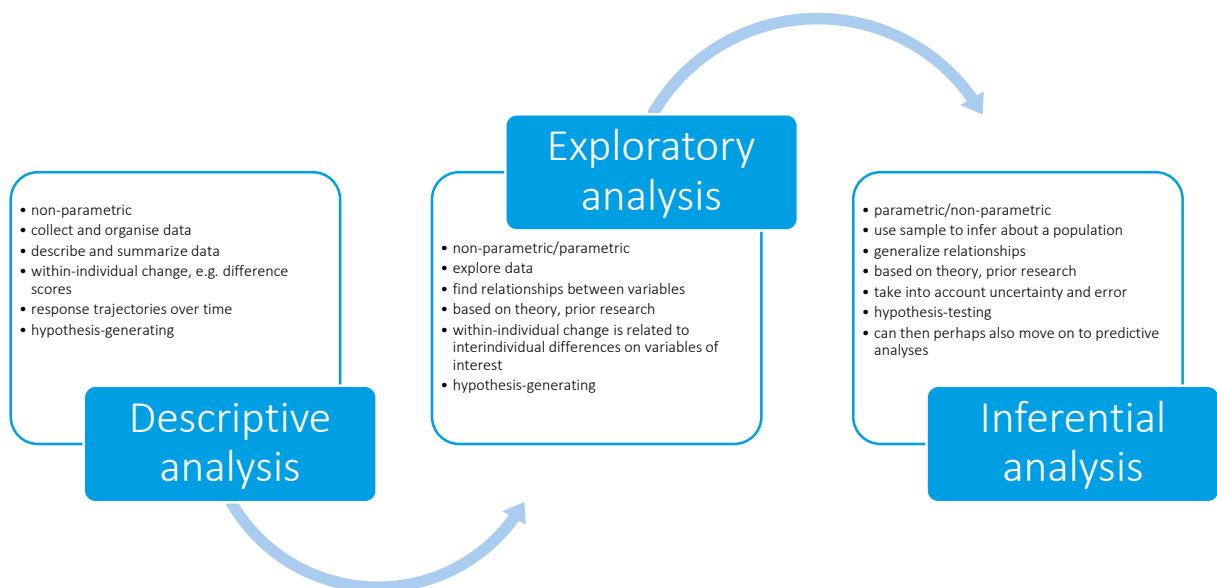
- non-parametric
- collect and organise data
- describe and summarize data
- within-individual change, e.g. difference scores
- response trajectories over time
- hypothesis-generating

Descriptive analysis

Exploratory analysis

- non-parametric/parametric
- explore data
- find relationships between variables
- based on theory, prior research
- within-individual change is related to interindividual differences on variables of interest
- hypothesis-generating

- parametric/non-parametric
- use sample to infer about a population
- generalize relationships
- based on theory, prior research
- take into account uncertainty and error
- hypothesis-testing
- can then perhaps also move on to predictive analyses

Inferential analysis